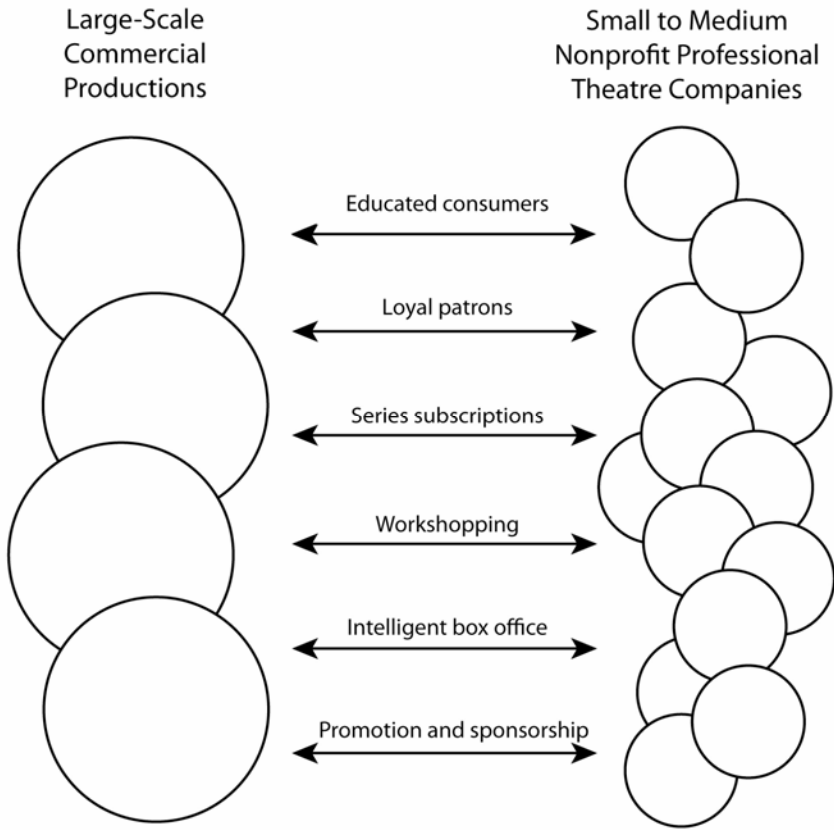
Large-Scale Commercial Productions

Small to Medium Nonprofit Professional Theatre Companies

Educated consumers

Loyal patrons

Series subscriptions

Workshopping

Intelligent box office

Promotion and sponsorship